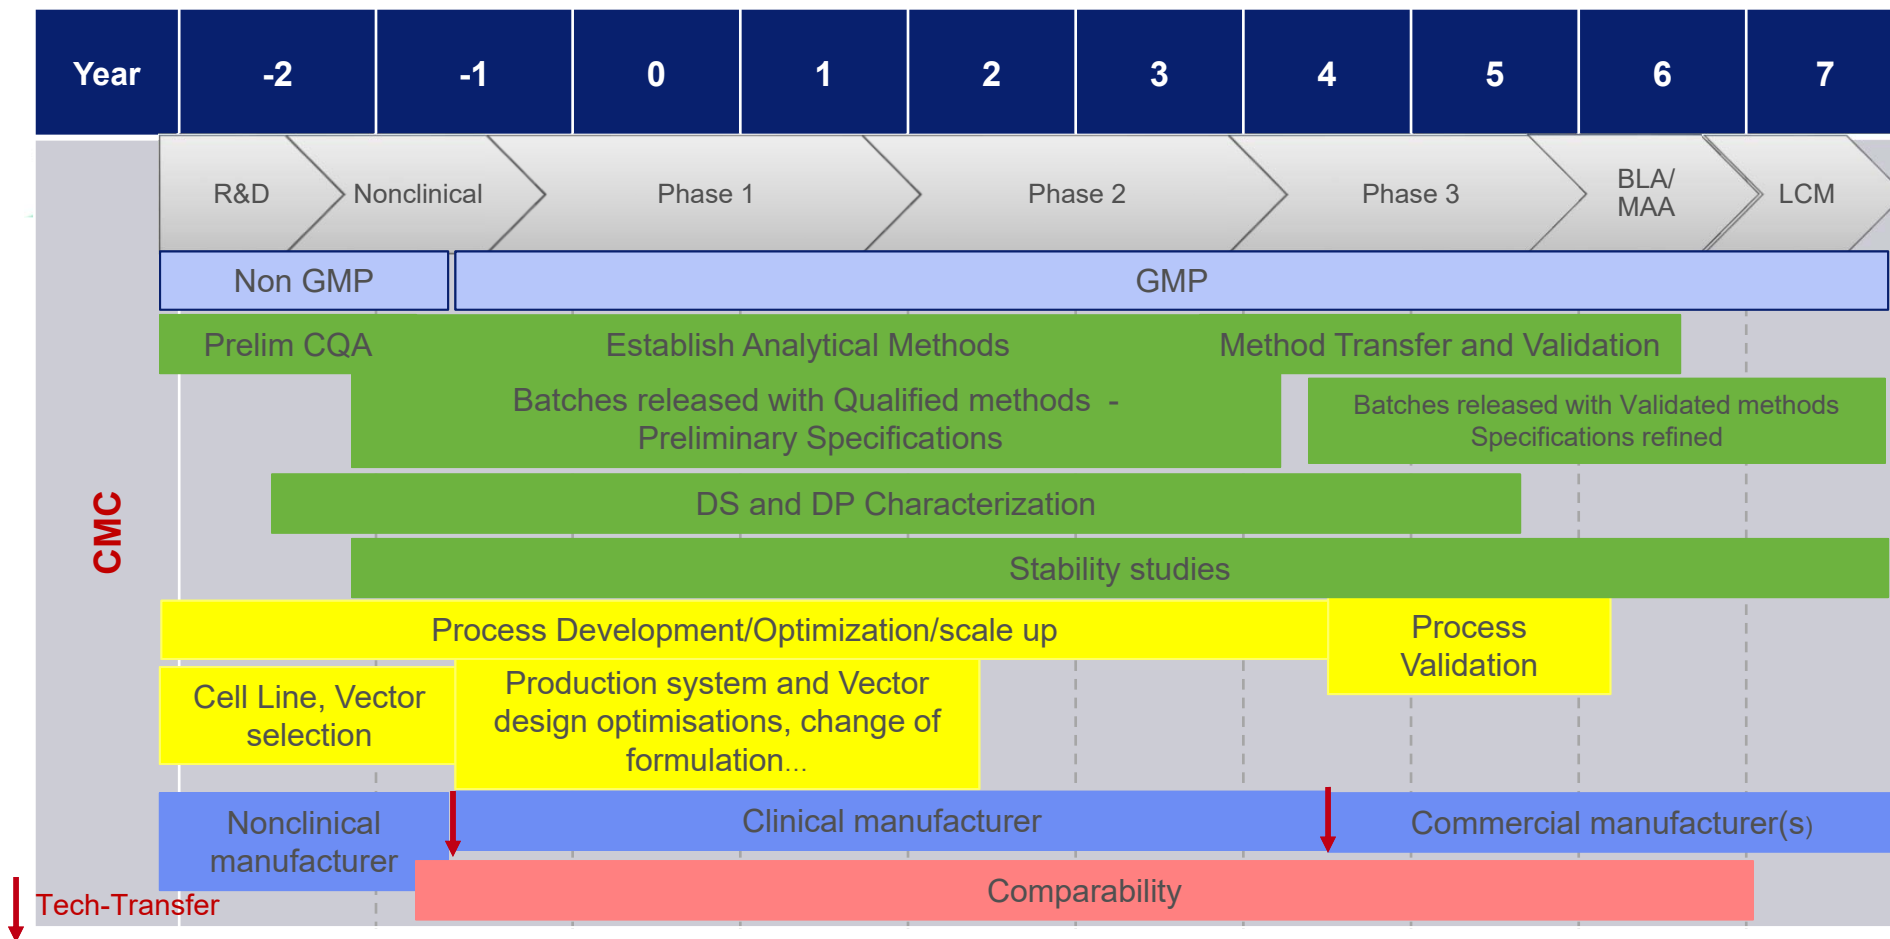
| Year | -2 | -1 | 0 | 1 | 2 | 3 | 4 | 5 | 6 | 7 |
|---|---|---|---|---|---|---|---|---|---|---|

R&D Nonclinical Phase 1 Phase 2 Phase 3 BLA/ MAA LCM

Non GMP

GMP

CMC

Prelim CQA

Establish Analytical Methods

Method Transfer and Validation

Batches released with Qualified methods - Preliminary Specifications

Batches released with Validated methods Specifications refined

DS and DP Characterization

Stability studies

Process Development/Optimization/scale up

Process Validation

Cell Line, Vector selection

Production system and Vector design optimisations, change of formulation...

Nonclinical manufacturer

Clinical manufacturer

Commercial manufacturer(s)

Comparability

Tech-Transfer